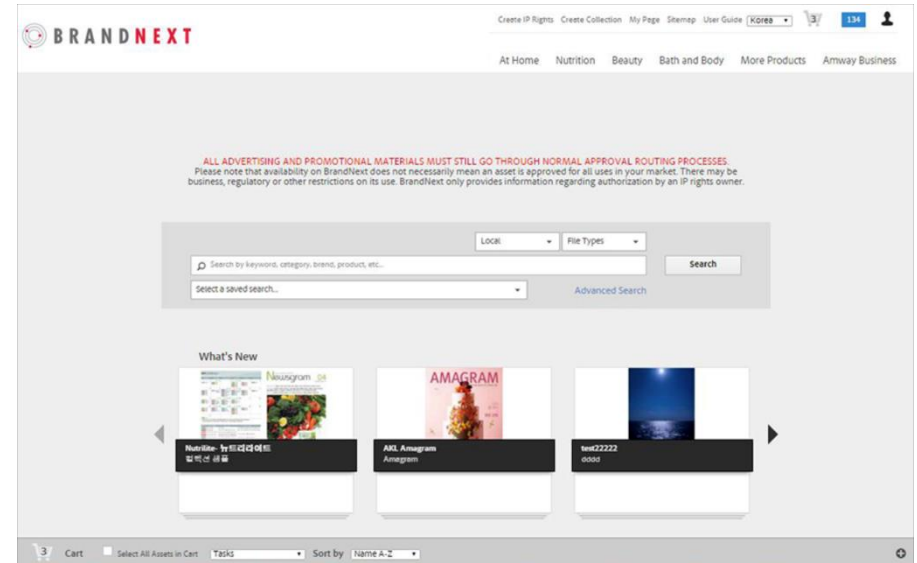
BRANDNEXT

Create IP Rights  Create Collection  My Page  Sitemap  User Guide  Korea  3  134

At Home  Nutrition  Beauty  Bath and Body  More Products  Amway Business

ALL ADVERTISING AND PROMOTIONAL MATERIALS MUST STILL GO THROUGH NORMAL APPROVAL ROUTING PROCESSES.
Please note that availability on BrandNext does not necessarily mean an asset is approved for all uses in your market. There may be business, regulatory or other restrictions on its use. BrandNext only provides information regarding authorization by an IP rights owner.

Local  File Types

Search by keyword, category, brand, product, etc...  Search

Select a saved search...  Advanced Search

What's New

Neutigram

Nutrilite- 뉴트리라이트
컬렉션 샘플

AMAGRAM

AKL Amagram
Amegram

test22222
dddd

3  Cart  Select All Assets in Cart  Tasks  Sort by  Name A-Z